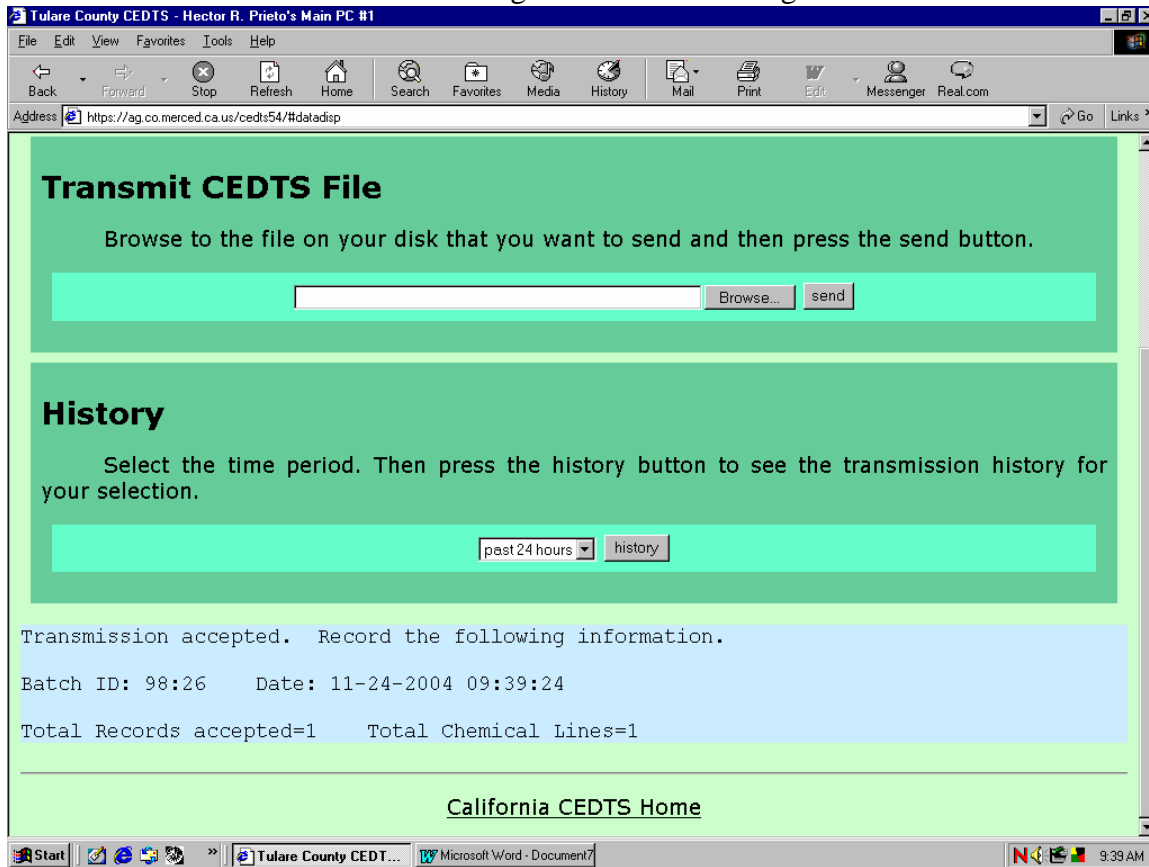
Tulare County CEDTS - Hector R. Prieto's Main PC #1

File Edit View Favorites Tools Help

Back Forward Stop Refresh Home Search Favorites Media History Mail Print Edit Messenger Real.com

Address https://ag.co.merced.ca.us/cedts54/#datadisp Go Links

Transmit CEDTS File

Browse to the file on your disk that you want to send and then press the send button.

Browse... send

History

Select the time period. Then press the history button to see the transmission history for your selection.

past 24 hours history

Transmission accepted. Record the following information.

Batch ID: 98:26 Date: 11-24-2004 09:39:24

Total Records accepted=1 Total Chemical Lines=1

California CEDTS Home

Start Tulare County CEDT... Microsoft Word - Document7 9:39 AM